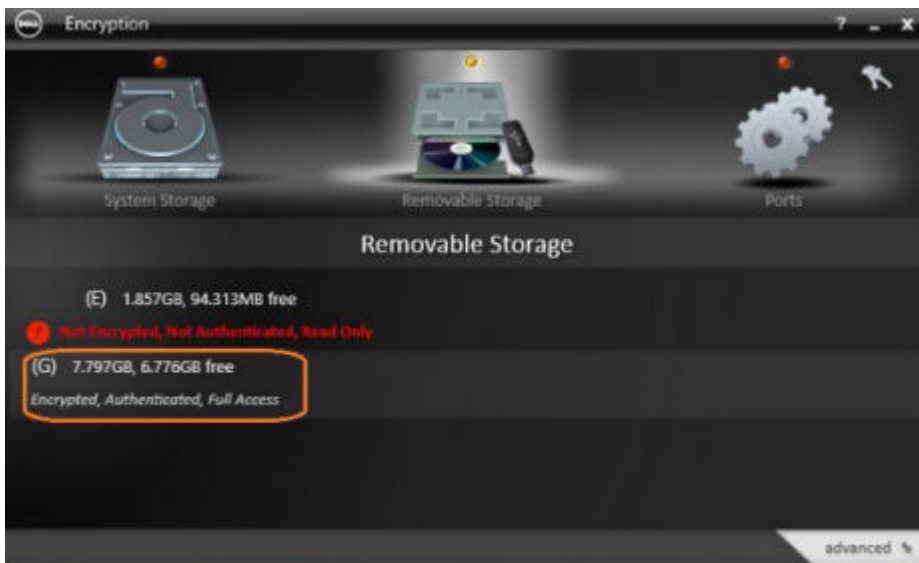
Encryption

? _ X

System Storage

Removable Storage

Ports

Removable Storage

(E) 1.857GB, 94.313MB free

Not Encrypted, Not Authenticated, Read Only

(G) 7.797GB, 6.776GB free

Encrypted, Authenticated, Full Access

advanced